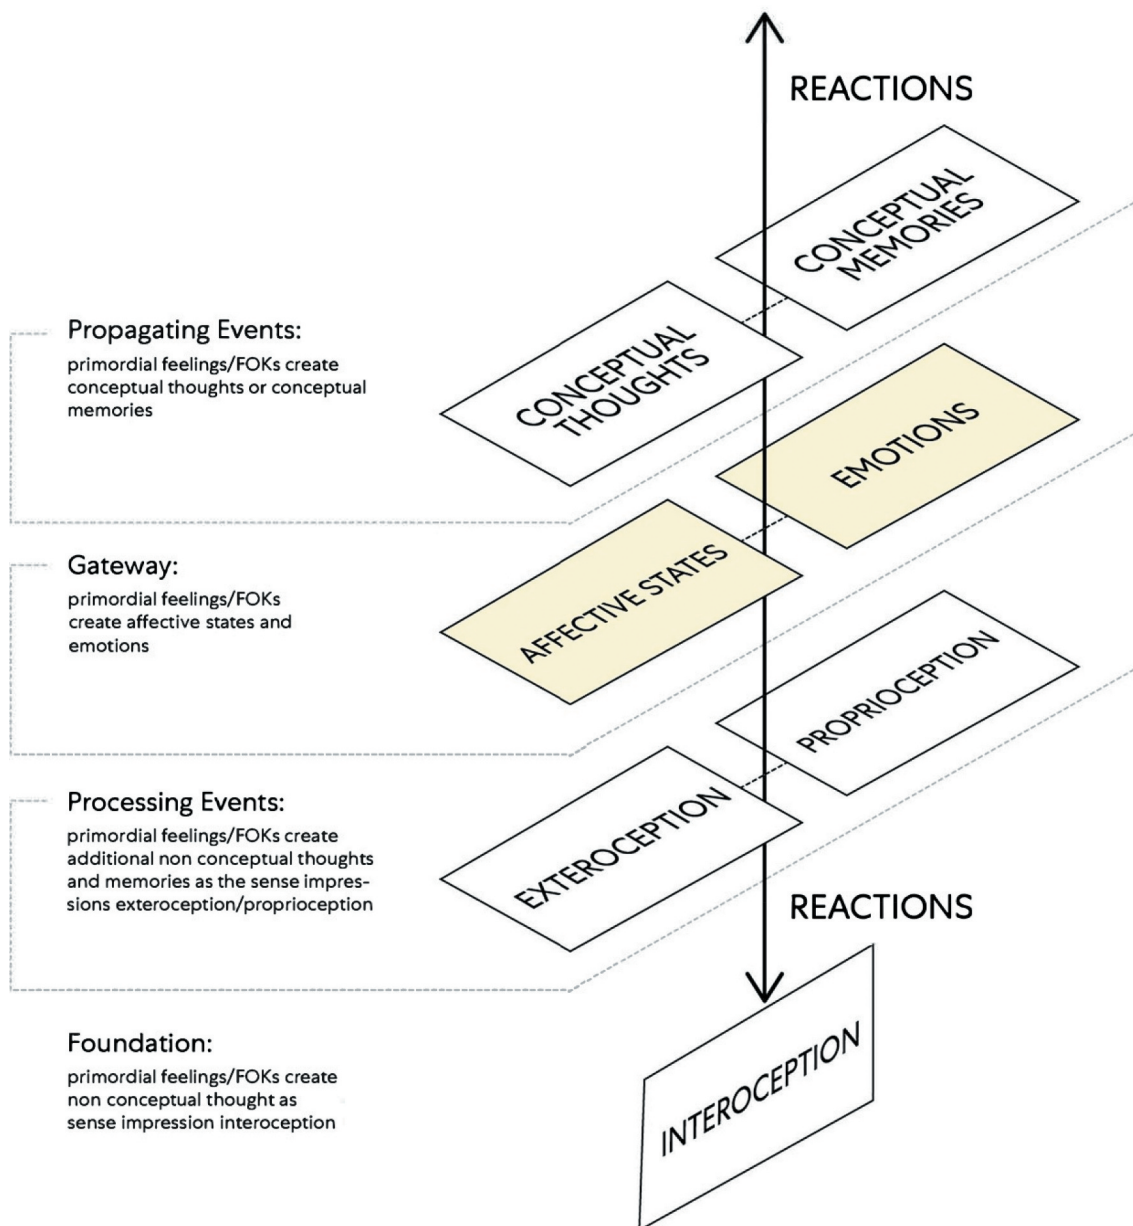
REACTIONS

CONCEPTUAL MEMORIES

Propagating Events:
primordial feelings/FOKs create conceptual thoughts or conceptual memories

CONCEPTUAL THOUGHTS

EMOTIONS

Gateway:
primordial feelings/FOKs create affective states and emotions

AFFECTIVE STATES

PROPRIOCEPTION

Processing Events:
primordial feelings/FOKs create additional non conceptual thoughts and memories as the sense impressions exteroception/proprioception

EXTEROCEPTION

REACTIONS

Foundation:
primordial feelings/FOKs create non conceptual thought as sense impression interoception

INTEROCEPTION